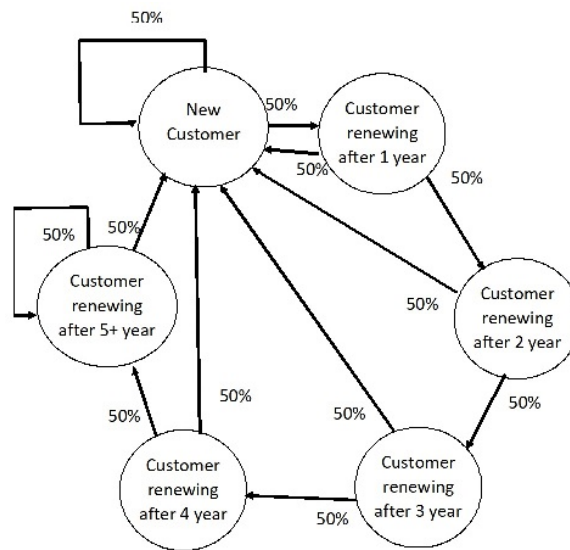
50%

New Customer

50%

Customer renewing after 1 year

50%

50%

50%

50%

Customer renewing after 5+ year

50%

Customer renewing after 2 year

50%

50%

50%

50%

Customer renewing after 4 year

Customer renewing after 3 year

50%